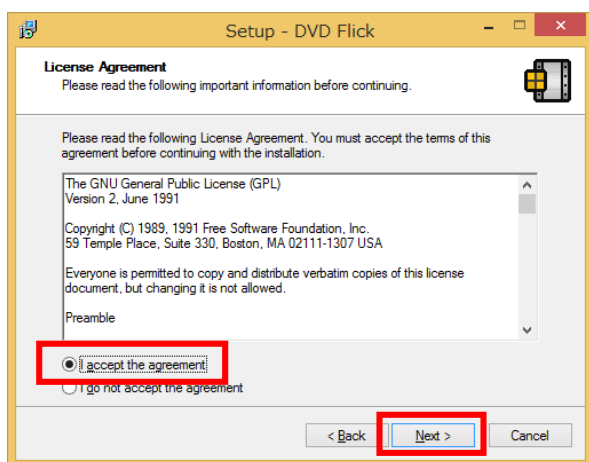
Setup - DVD Flick

License Agreement
Please read the following important information before continuing.

Please read the following License Agreement. You must accept the terms of this agreement before continuing with the installation.

The GNU General Public License (GPL)
Version 2, June 1991

Copyright (C) 1989, 1991 Free Software Foundation, Inc.
59 Temple Place, Suite 330, Boston, MA 02111-1307 USA

Everyone is permitted to copy and distribute verbatim copies of this license document, but changing it is not allowed.

Preamble

I accept the agreement
I do not accept the agreement

< Back
Next >
Cancel